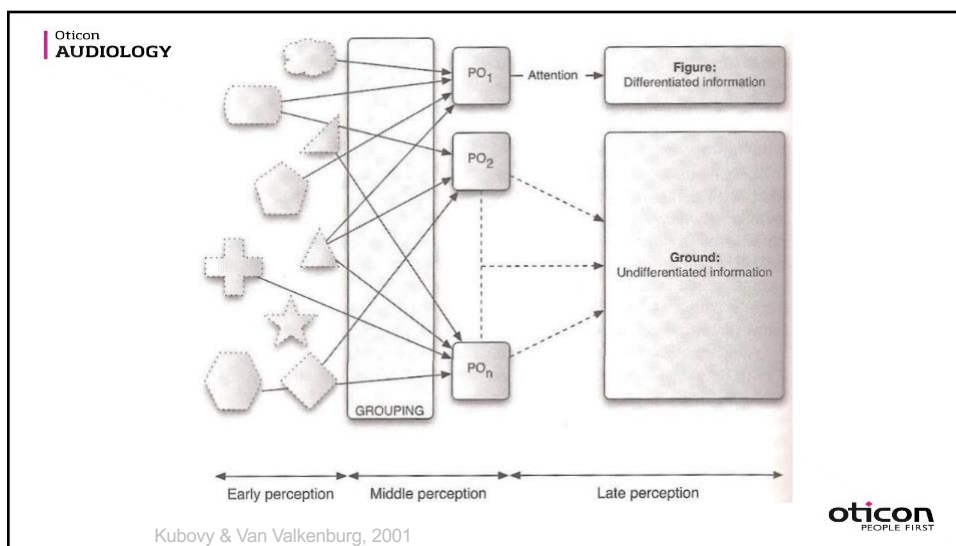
Oticon
AUDIOLOGY

$PO_1$

Attention

Figure:
Differentiated information

$PO_2$

Ground:
Undifferentiated information

$PO_n$

GROUPING

Early perception

Middle perception

Late perception

oticon
PEOPLE FIRST

Kubovy & Van Valkenburg, 2001